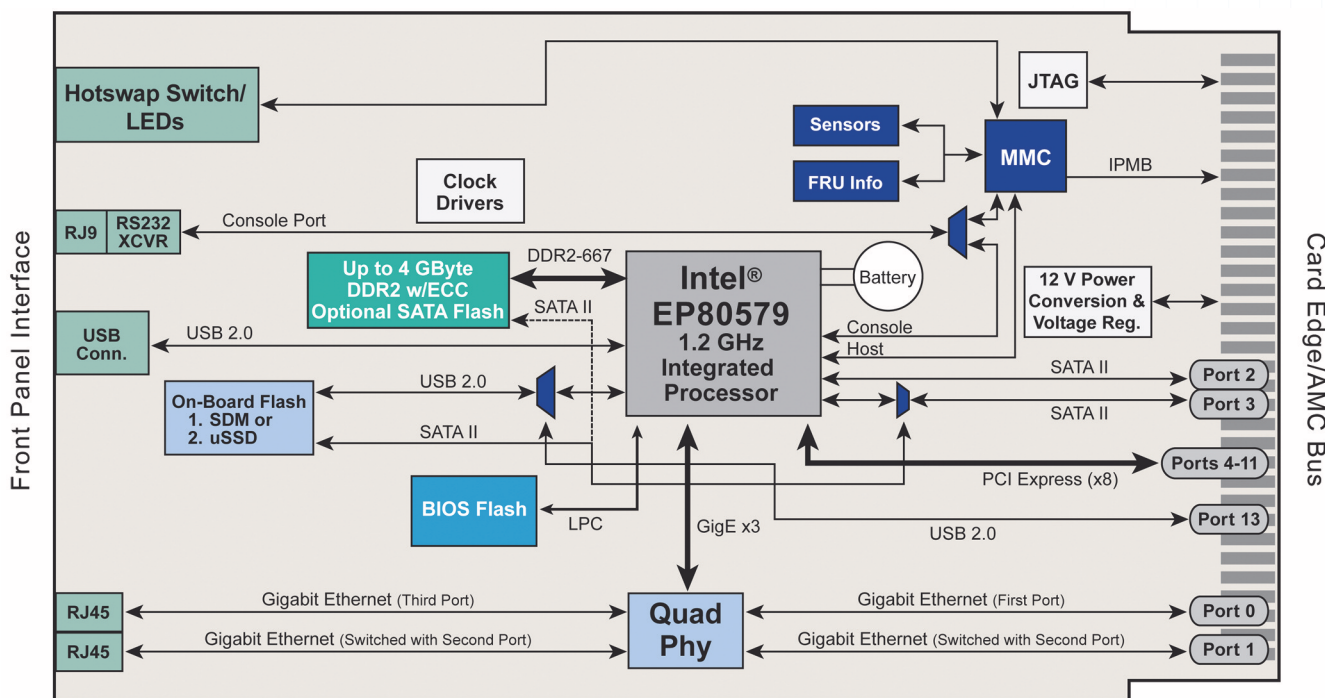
Front Panel Interface

Hotswap Switch/ LEDs

JTAG

Sensors

MMC

FRU Info

IPMB

Clock Drivers

RJ9

RS232 XCVR

Console Port

Card Edge/AMC Bus

DDR2-667

Up to 4 GByte DDR2 w/ECC Optional SATA Flash

SATA II

Intel® EP80579 1.2 GHz Integrated Processor

Battery

12 V Power Conversion & Voltage Reg.

USB Conn.

USB 2.0

Console

Host

SATA II

Port 2

On-Board Flash 1. SDM or 2. uSSD

USB 2.0

SATA II

Port 3

SATA II

PCI Express (x8)

Ports 4-11

BIOS Flash

LPC

GigE x3

USB 2.0

Port 13

RJ45

Gigabit Ethernet (Third Port)

Quad Phy

Gigabit Ethernet (First Port)

Port 0

RJ45

Gigabit Ethernet (Switched with Second Port)

Gigabit Ethernet (Switched with Second Port)

Port 1